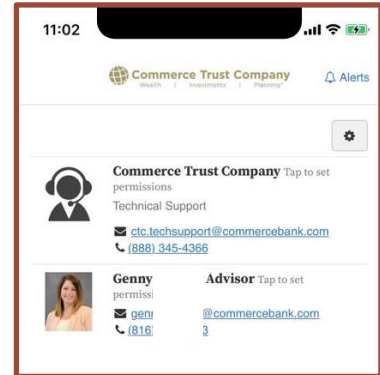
11:02

Commerce Trust Company
Wealth | Investments | Planning

Alerts

Commerce Trust Company Tap to set permissions
Technical Support
ctc.techsupport@commercebank.com
(888) 345-4366

Genny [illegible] Advisor Tap to set permissi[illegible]
genn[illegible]@commercebank.com
(816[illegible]3